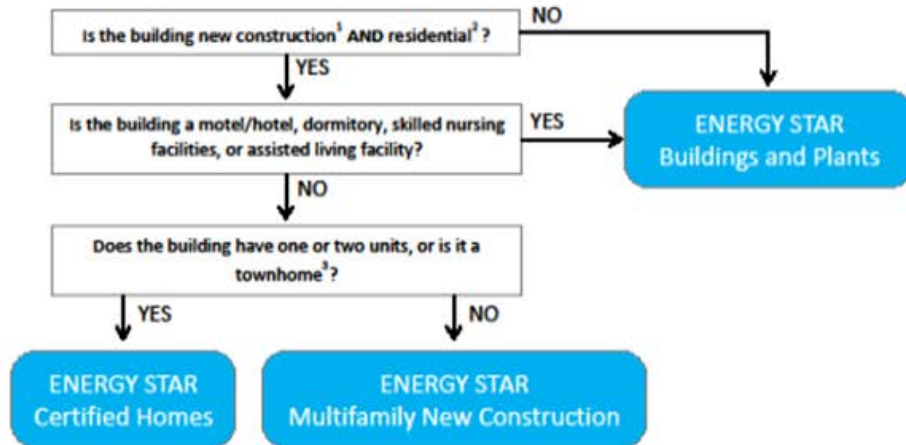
Is the building new construction$^1$ AND residential$^2$ ?

NO

YES

Is the building a motel/hotel, dormitory, skilled nursing facilities, or assisted living facility?

YES

ENERGY STAR Buildings and Plants

NO

Does the building have one or two units, or is it a townhome$^3$?

YES

NO

ENERGY STAR Certified Homes

ENERGY STAR Multifamily New Construction